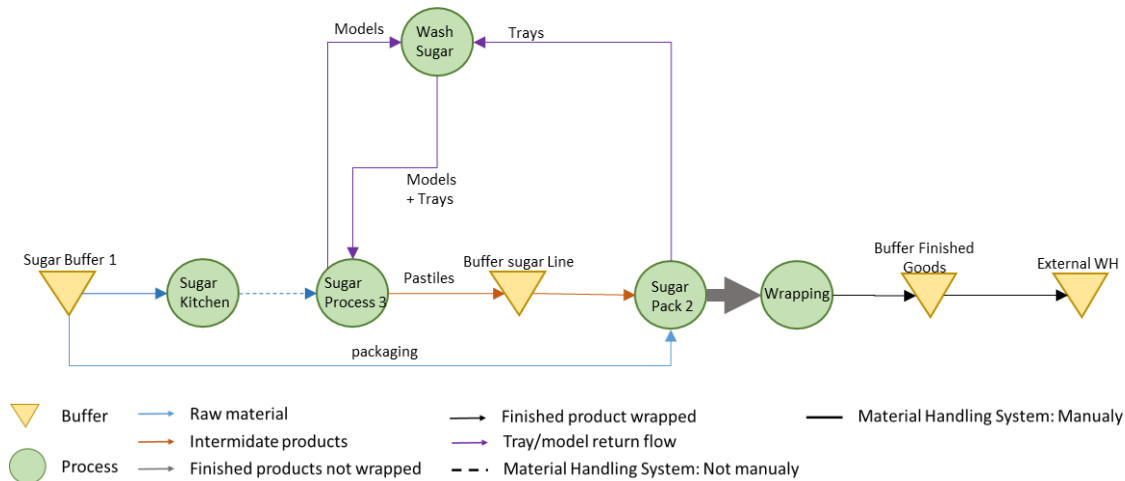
Models

Wash Sugar

Trays

Models + Trays

Sugar Buffer 1

Sugar Kitchen

Sugar Process 3

Pastiles

Buffer sugar Line

Sugar Pack 2

Wrapping

Buffer Finished Goods

External WH

packaging

Buffer

Raw material

Intermidate products

Process

Finished products not wrapped

Finished product wrapped

Tray/model return flow

Material Handling System: Not manualy

Material Handling System: Manualy